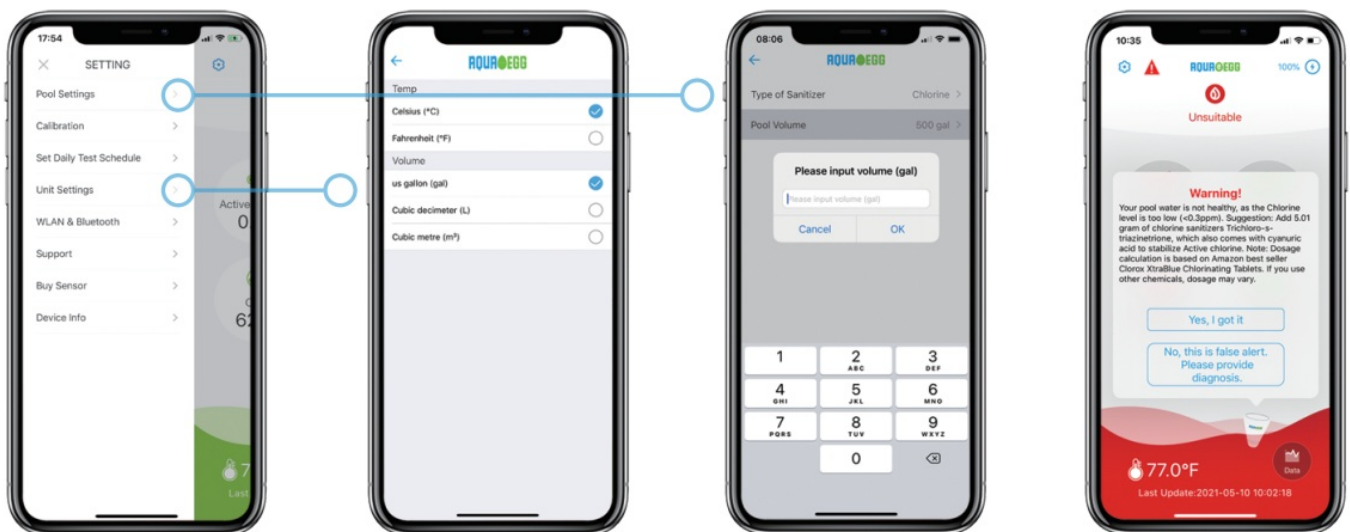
17:54

SETTING

Pool Settings

Calibration

Set Daily Test Schedule

Unit Settings

WLAN & Bluetooth

Support

Buy Sensor

Device Info

Active

0

62

7

Last

AQUAEGG

Temp

Celsius (°C)

Fahrenheit (°F)

Volume

us gallon (gal)

Cubic decimeter (L)

Cubic metre (m³)

08:06

AQUAEGG

Type of Sanitizer Chlorine

Pool Volume 500 gal

Please input volume (gal)

Please input volume (gal)

Cancel OK

1

2 ABC

3 DEF

4 GHI

5 JKL

6 MNO

7 PQRS

8 TUV

9 WXYZ

0

10:35

AQUAEGG

100%

Unsuitable

Warning!

Your pool water is not healthy, as the Chlorine level is too low (<0.3ppm). Suggestion: Add 5.01 gram of chlorine sanitizers Trichloro-s-triazinetrione, which also comes with cyanuric acid to stabilize Active chlorine. Note: Dosage calculation is based on Amazon best seller Clorox XtraBlue Chlorinating Tablets. If you use other chemicals, dosage may vary.

Yes, I got it

No, this is false alert. Please provide diagnosis.

77.0°F

Data

Last Update:2021-05-10 10:02:18